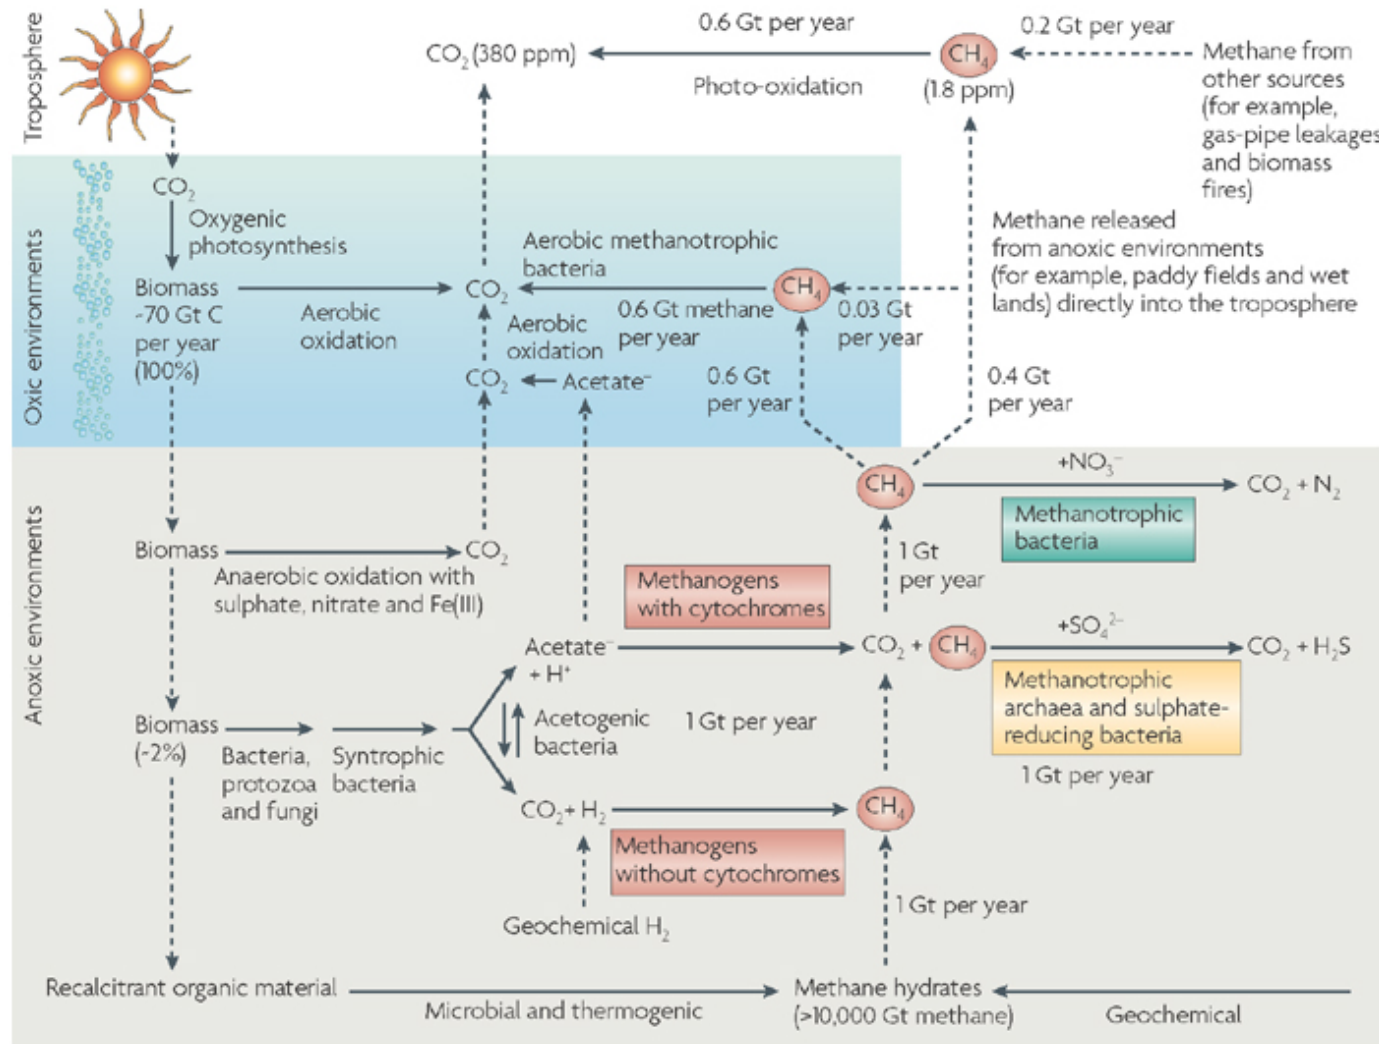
Troposphere

0.6 Gt per year

0.2 Gt per year

$CO_2$ (380 ppm)

$CH_4$

Methane from other sources (for example, gas-pipe leakages and biomass fires)

Photo-oxidation

(1.8 ppm)

Oxic environments

$CO_2$

Oxygenic photosynthesis

Biomass ~70 Gt C per year (100%)

Aerobic oxidation

$CO_2$

Aerobic methanotrophic bacteria

$CH_4$

Methane released from anoxic environments (for example, paddy fields and wet lands) directly into the troposphere

0.6 Gt methane per year

0.03 Gt per year

Aerobic oxidation

$CO_2$

Acetate⁻

0.6 Gt per year

0.4 Gt per year

Anoxic environments

$CH_4$

$+NO_3^-$

$CO_2 + N_2$

Methanotrophic bacteria

Biomass

$CO_2$

Anaerobic oxidation with sulphate, nitrate and Fe(III)

1 Gt per year

Methanogens with cytochromes

Acetate⁻ + H⁺

$CO_2$ + $CH_4$

$+SO_4^{2-}$

$CO_2 + H_2S$

Methanotrophic archaea and sulphate-reducing bacteria

Biomass (~2%)

Bacteria, protozoa and fungi

Syntrophic bacteria

Acetogenic bacteria

1 Gt per year

1 Gt per year

$CO_2 + H_2$

$CH_4$

Methanogens without cytochromes

1 Gt per year

Geochemical $H_2$

Recalcitrant organic material

Microbial and thermogenic

Methane hydrates (>10,000 Gt methane)

Geochemical